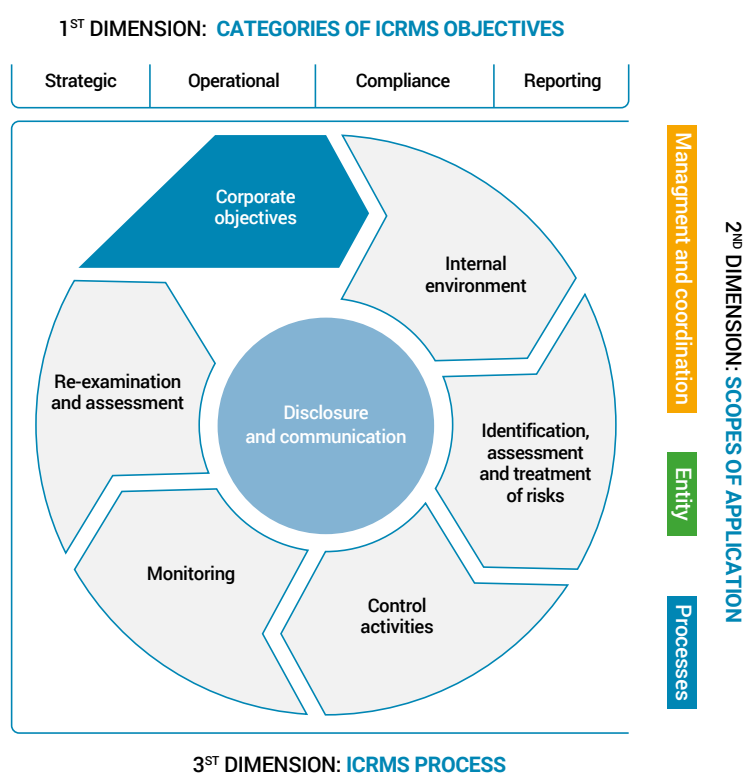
1$^{ST}$ DIMENSION: CATEGORIES OF ICRMS OBJECTIVES

| Strategic | Operational | Compliance | Reporting |
|---|---|---|---|

Corporate objectives

Internal environment

Identification, assessment and treatment of risks

Control activities

Monitoring

Re-examination and assessment

Disclosure and communication

Managment and coordination

Entity

Processes

2$^{ND}$ DIMENSION: SCOPES OF APPLICATION

3$^{ST}$ DIMENSION: ICRMS PROCESS